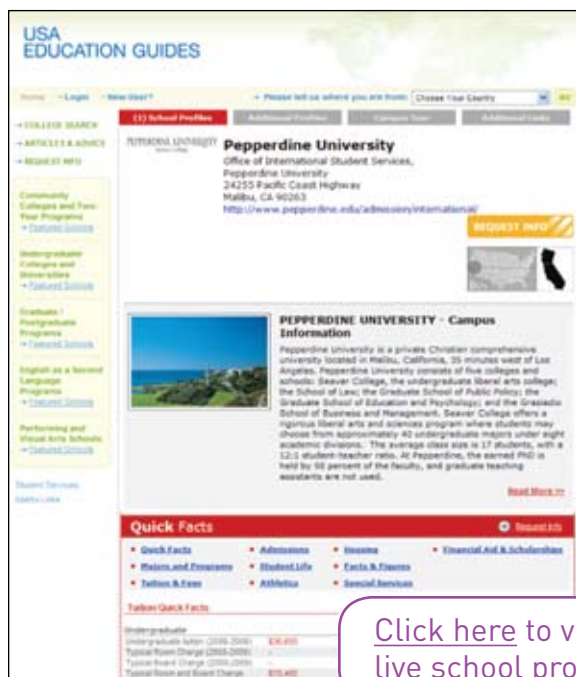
USA
EDUCATION GUIDES

Home · Login · New User? → Please tell us where you are from: Choose Your Country GO

→ COLLEGE SEARCH
→ ARTICLES & ADVICE
→ REQUEST INFO

Community Colleges and Two-Year Programs
→ Featured Schools

Undergraduate Colleges and Universities
→ Featured Schools

Graduate / Postgraduate Programs
→ Featured Schools

English as a Second Language Programs
→ Featured Schools

Performing and Visual Arts Schools
→ Featured Schools

Student Services
Useful Links

(1) School Profiles | Additional Profiles | Campus Tour | Additional Links

PEPPERDINE UNIVERSITY

Pepperdine University
Office of International Student Services,
Pepperdine University
24255 Pacific Coast Highway
Malibu, CA 90263
http://www.pepperdine.edu/admission/international/

REQUEST INFO

PEPPERDINE UNIVERSITY - Campus Information

Pepperdine University is a private Christian comprehensive university located in Malibu, California, 35 minutes west of Los Angeles. Pepperdine University consists of five colleges and schools: Seaver College, the undergraduate liberal arts college; the School of Law; the Graduate School of Public Policy; the Graduate School of Education and Psychology; and the Graziadio School of Business and Management. Seaver College offers a rigorous liberal arts and sciences program where students may choose from approximately 40 undergraduate majors under eight academic divisions. The average class size is 17 students, with a 12:1 student-teacher ratio. At Pepperdine, the earned PhD is held by 98 percent of the faculty, and graduate teaching assistants are not used.

Read More >>

Quick Facts

Request Info

• Quick Facts • Admissions • Housing • Financial Aid & Scholarships
• Majors and Programs • Student Life • Facts & Figures
• Tuition & Fees • Athletics • Special Services

Tuition Quick Facts

Undergraduate
Undergraduate tuition (2008-2009) $36,650
Typical Room Charge (2008-2009) -
Typical Board Charge (2008-2009) -
Typical Room and Board Charge $10,480

Click here to v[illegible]
live school pro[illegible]